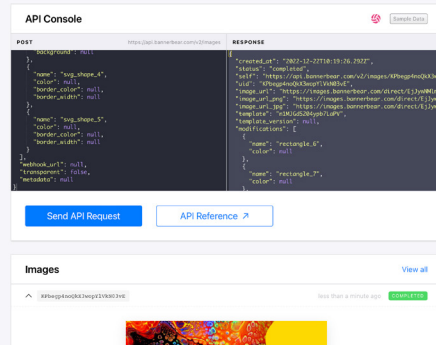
API Console

Simple Data

POST

https://api.bannerbear.com/v2/images

RESPONSE

"background": null
},
{
"name": "svg_shape_4",
"color": null,
"border_color": null,
"border_width": null
},
{
"name": "svg_shape_5",
"color": null,
"border_color": null,
"border_width": null
}
],
"webhook_url": null,
"transparent": false,
"metadata": null
}

{
"created_at": "2022-12-22T10:19:26.292Z",
"status": "completed",
"self": "https://api.bannerbear.com/v2/images/KPbeqp4noQkX
"uid": "KPbeqp4noQkX3wopYlVkN93vE",
"image_url": "https://images.bannerbear.com/direct/EjJyw
"image_url_png": "https://images.bannerbear.com/direct/Ejjy
"image_url_jpg": "https://images.bannerbear.com/direct/Ejjy
"template": "n1MJGd52DOyb7laMY",
"template_version": null,
"modifications": [
{
"name": "rectangle_6",
"color": null
},
{
"name": "rectangle_7",
"color": null
},

Send API Request

API Reference ↗

Images

View all

KPbeqp4noQkX3wopYlVkN93vE

less than a minute ago

COMPLETED